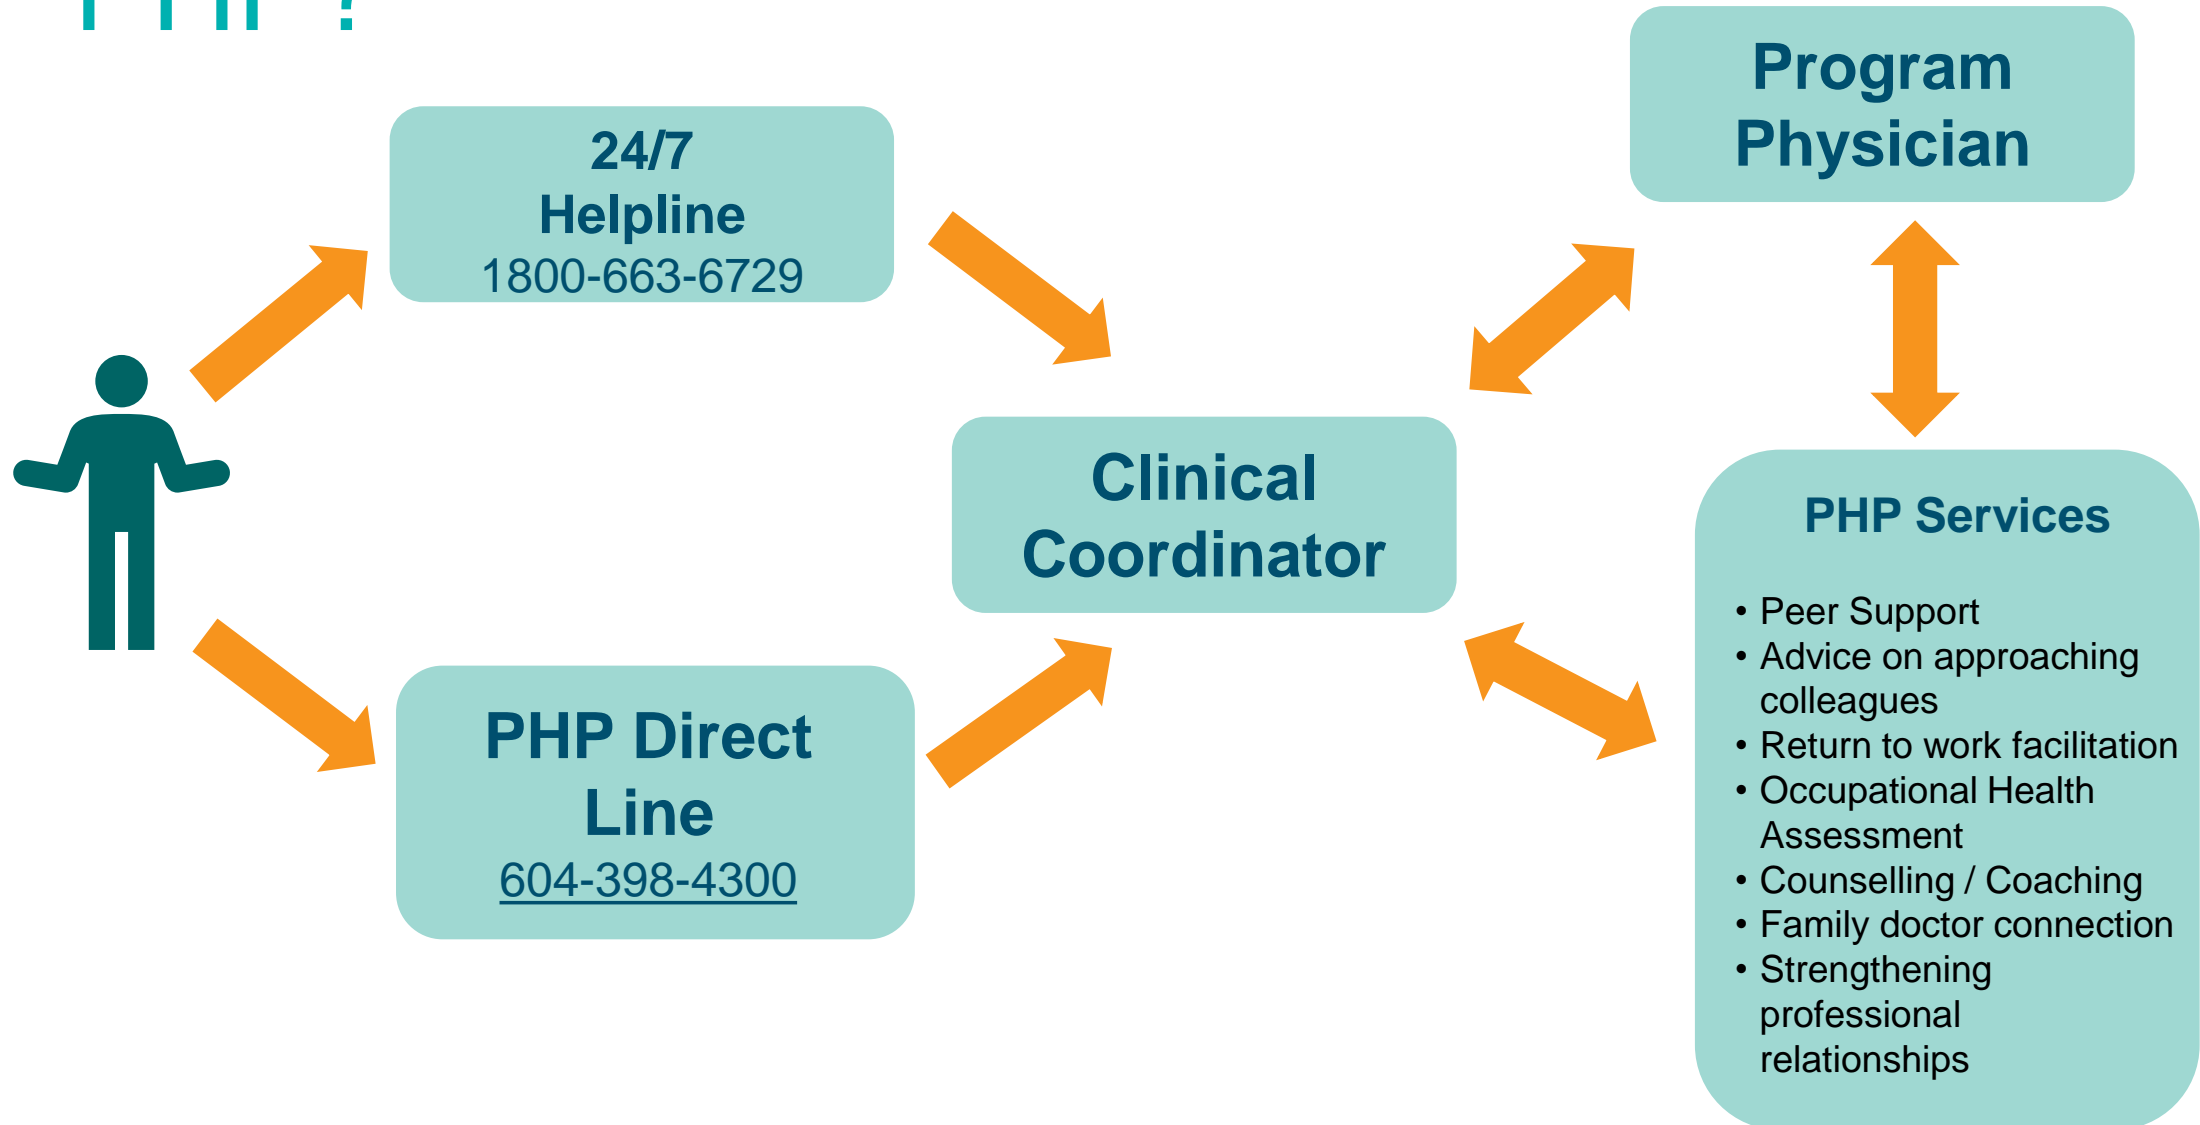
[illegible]

24/7 Helpline 1800-663-6729

PHP Direct Line 604-398-4300

Clinical Coordinator

Program Physician

PHP Services

- Peer Support
- Advice on approaching colleagues
- Return to work facilitation
- Occupational Health Assessment
- Counselling / Coaching
- Family doctor connection
- Strengthening professional relationships